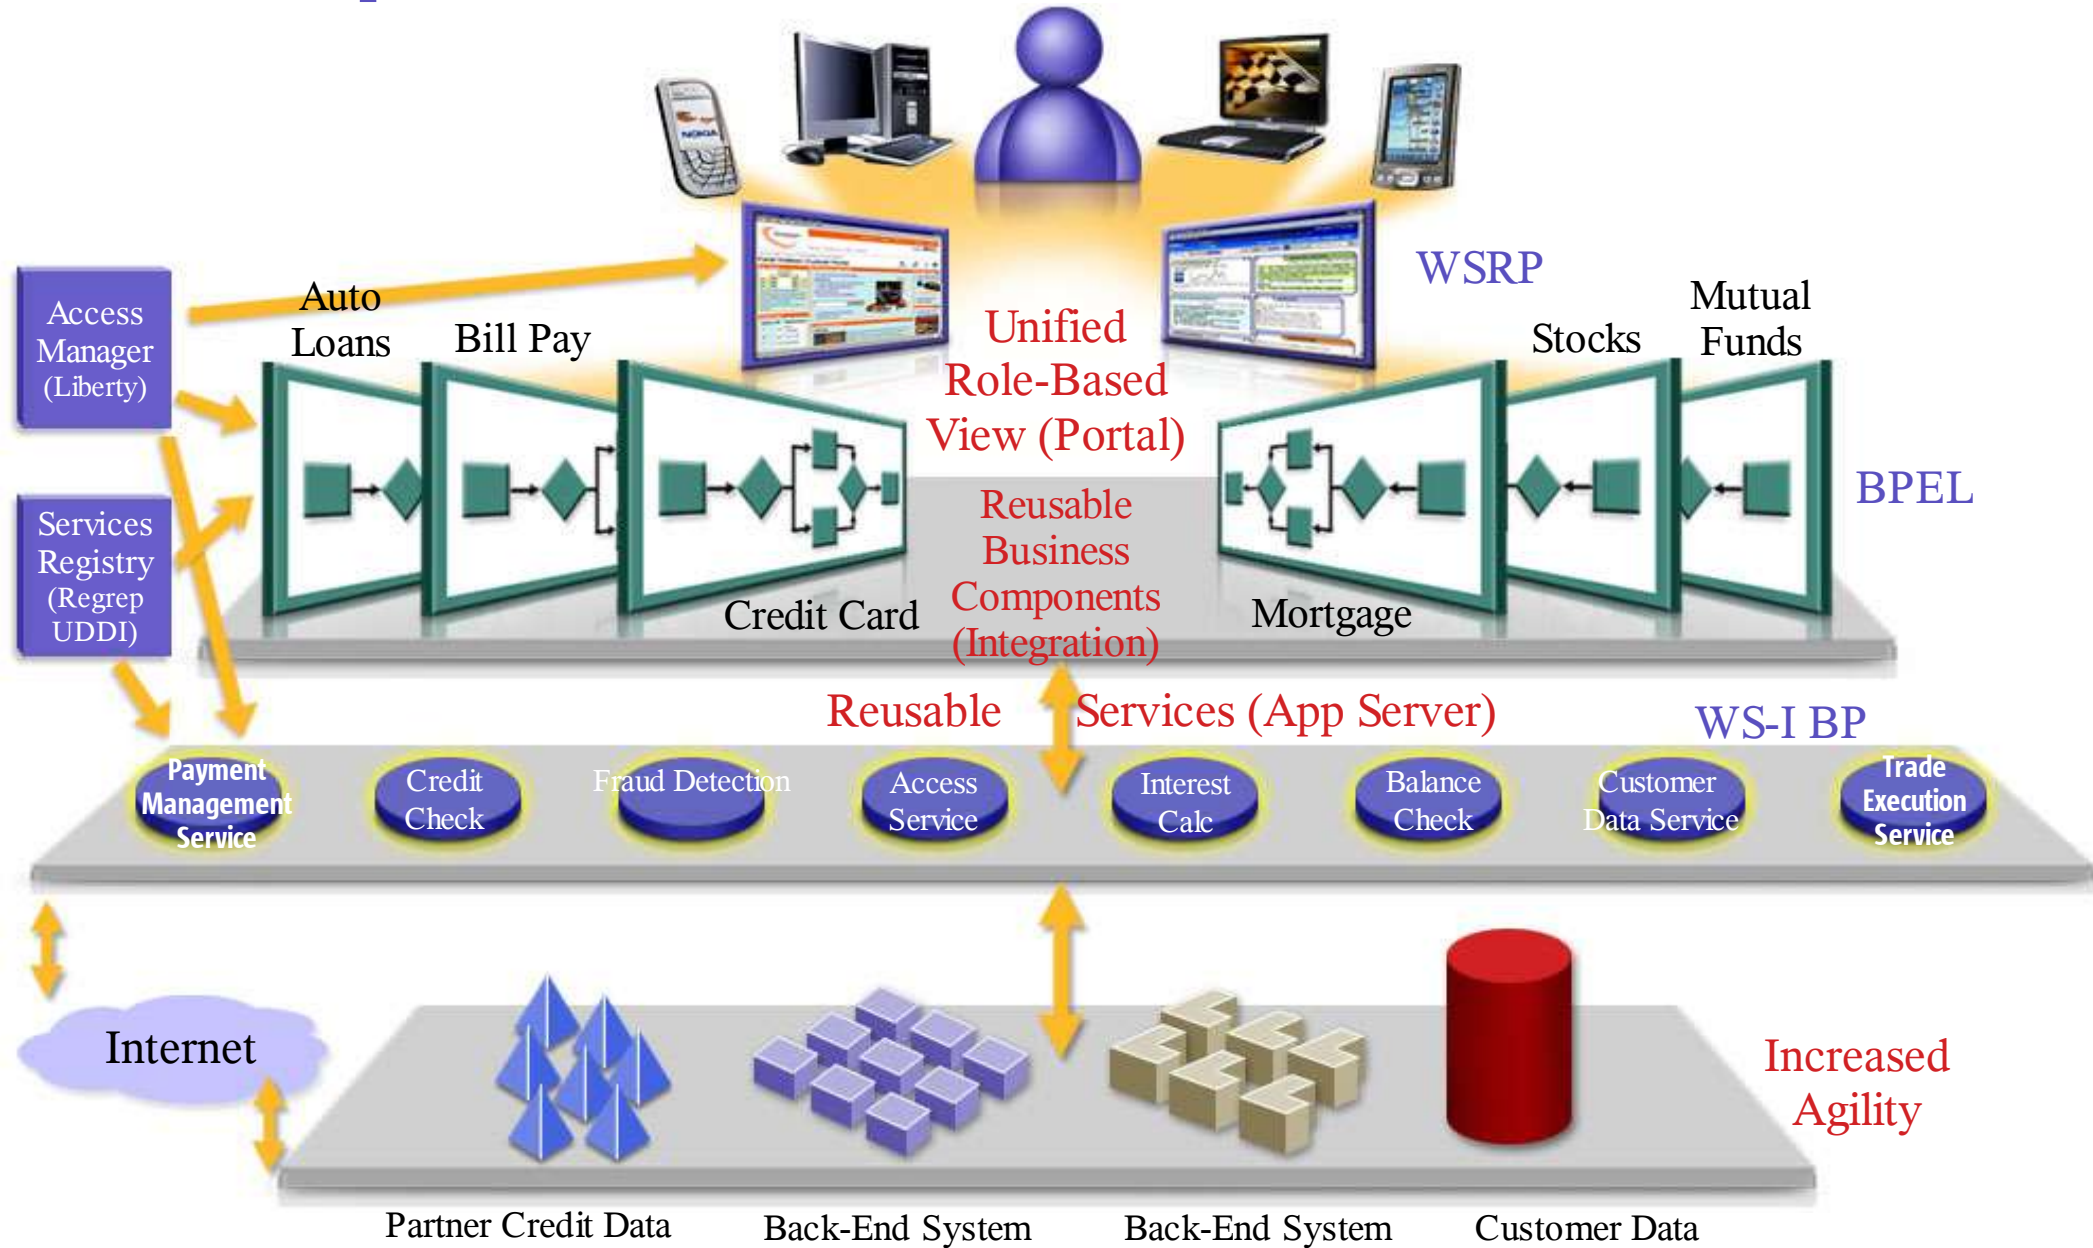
Access Manager (Liberty)

Services Registry (Regrep UDDI)

Auto Loans

Bill Pay

Unified Role-Based View (Portal)

WSRP

Stocks

Mutual Funds

BPEL

Reusable Business Components (Integration)

Credit Card

Mortgage

Reusable Services (App Server)

WS-I BP

Payment Management Service

Credit Check

Fraud Detection

Access Service

Interest Calc

Balance Check

Customer Data Service

Trade Execution Service

Internet

Increased Agility

Partner Credit Data

Back-End System

Back-End System

Customer Data